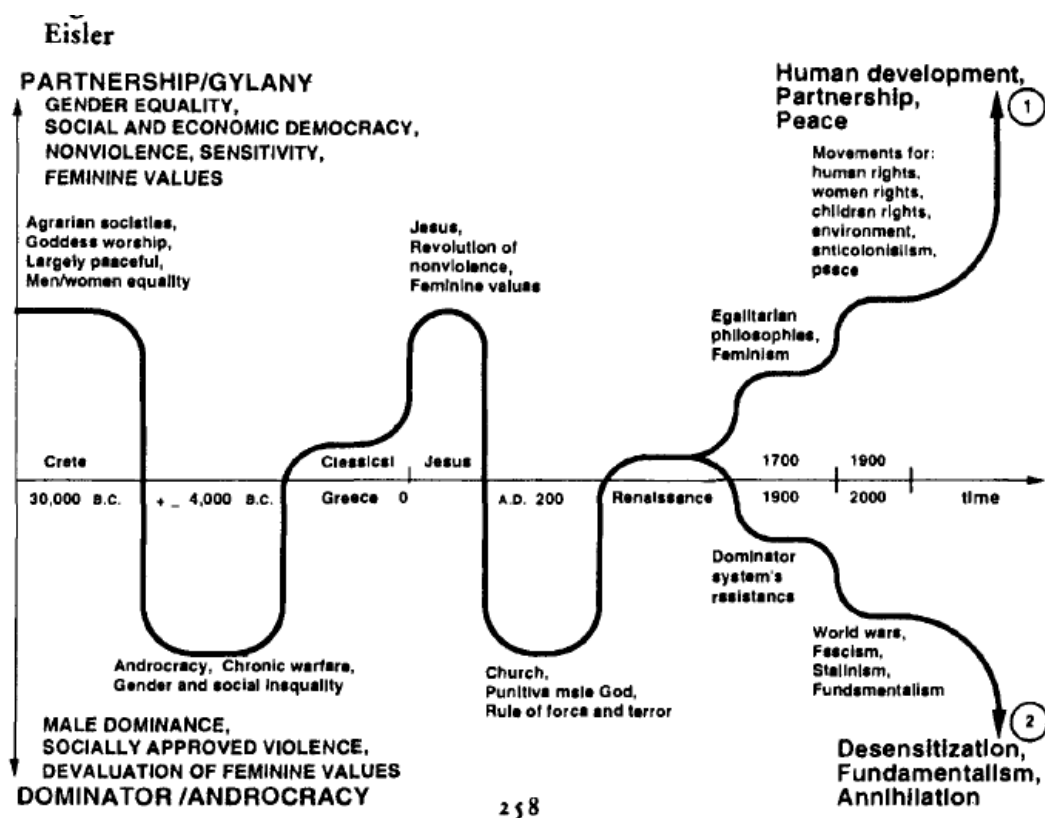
Eisler

PARTNERSHIP/GYLANY
GENDER EQUALITY,
SOCIAL AND ECONOMIC DEMOCRACY,
NONVIOLENCE, SENSITIVITY,
FEMININE VALUES

Human development, Partnership, Peace

1

Movements for:
human rights,
women rights,
children rights,
environment,
anticolonialism,
peace

Agrarian societies,
Goddess worship,
Largely peaceful,
Men/women equality

Jesus,
Revolution of nonviolence,
Feminine values

Egalitarian philosophies,
Feminism

Crete | Classical | Jesus | 1700 | 1900
30,000 B.C. | + _ 4,000 B.C. | Greece 0 | A.D. 200 | Renaissance | 1900 | 2000 | time

Dominator system's resistance

World wars,
Fascism,
Stalinism,
Fundamentalism

Androcracy, Chronic warfare,
Gender and social inequality

Church,
Punitive male God,
Rule of force and terror

MALE DOMINANCE,
SOCIALLY APPROVED VIOLENCE,
DEVALUATION OF FEMININE VALUES
DOMINATOR /ANDROCRACY

2

Desensitization,
Fundamentalism,
Annihilation

258